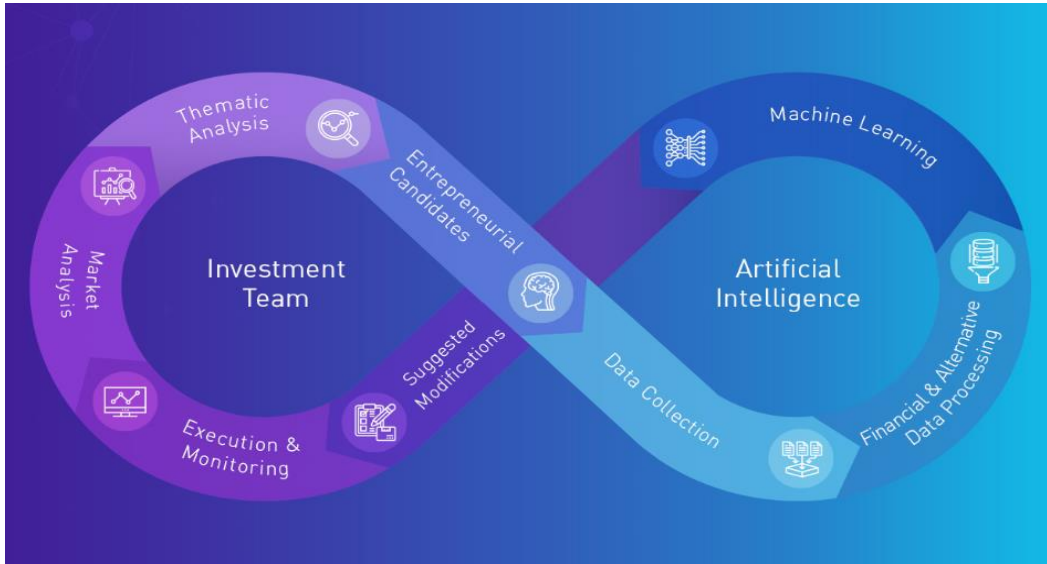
Thematic Analysis

Entrepreneurial Candidates

Machine Learning

Market Analysis

Investment Team

Artificial Intelligence

Suggested Modifications

Data Collection

Financial & Alternative Data Processing

Execution & Monitoring